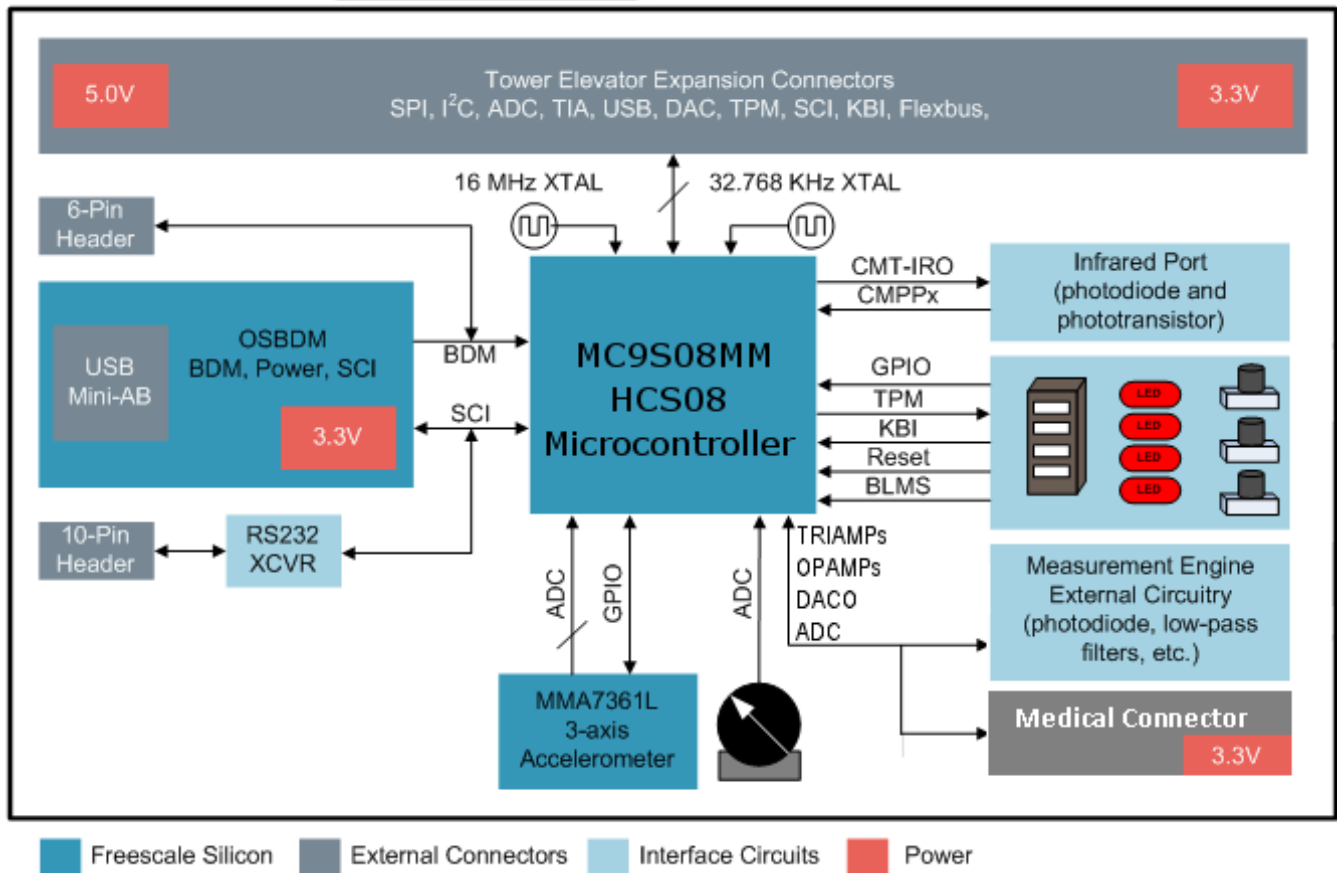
5.0V

Tower Elevator Expansion Connectors
SPI, I$^2$C, ADC, TIA, USB, DAC, TPM, SCI, KBI, Flexbus,

3.3V

16 MHz XTAL

32.768 KHz XTAL

6-Pin Header

USB Mini-AB

OSBDM
BDM, Power, SCI

3.3V

BDM

SCI

MC9S08MM
HCS08
Microcontroller

CMT-IRO
CMPPx

Infrared Port
(photodiode and phototransistor)

GPIO
TPM
KBI
Reset
BLMS

LED
LED
LED
LED

10-Pin Header

RS232 XCVR

ADC

GPIO

ADC

TRIAMPs
OPAMPs
DACO
ADC

Measurement Engine
External Circuitry
(photodiode, low-pass filters, etc.)

MMA7361L
3-axis
Accelerometer

Medical Connector
3.3V

Freescale Silicon
External Connectors
Interface Circuits
Power